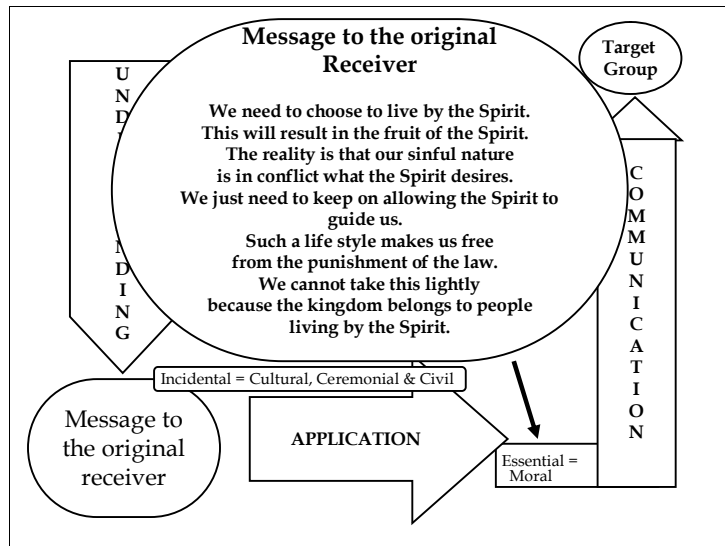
Message to the original Receiver

We need to choose to live by the Spirit.
This will result in the fruit of the Spirit.
The reality is that our sinful nature is in conflict what the Spirit desires.
We just need to keep on allowing the Spirit to guide us.
Such a life style makes us free from the punishment of the law.
We cannot take this lightly because the kingdom belongs to people living by the Spirit.

Target Group

U N D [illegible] N D I N G

C O M M U N I C A T I O N

Incidental = Cultural, Ceremonial & Civil

Message to the original receiver

APPLICATION

Essential = Moral